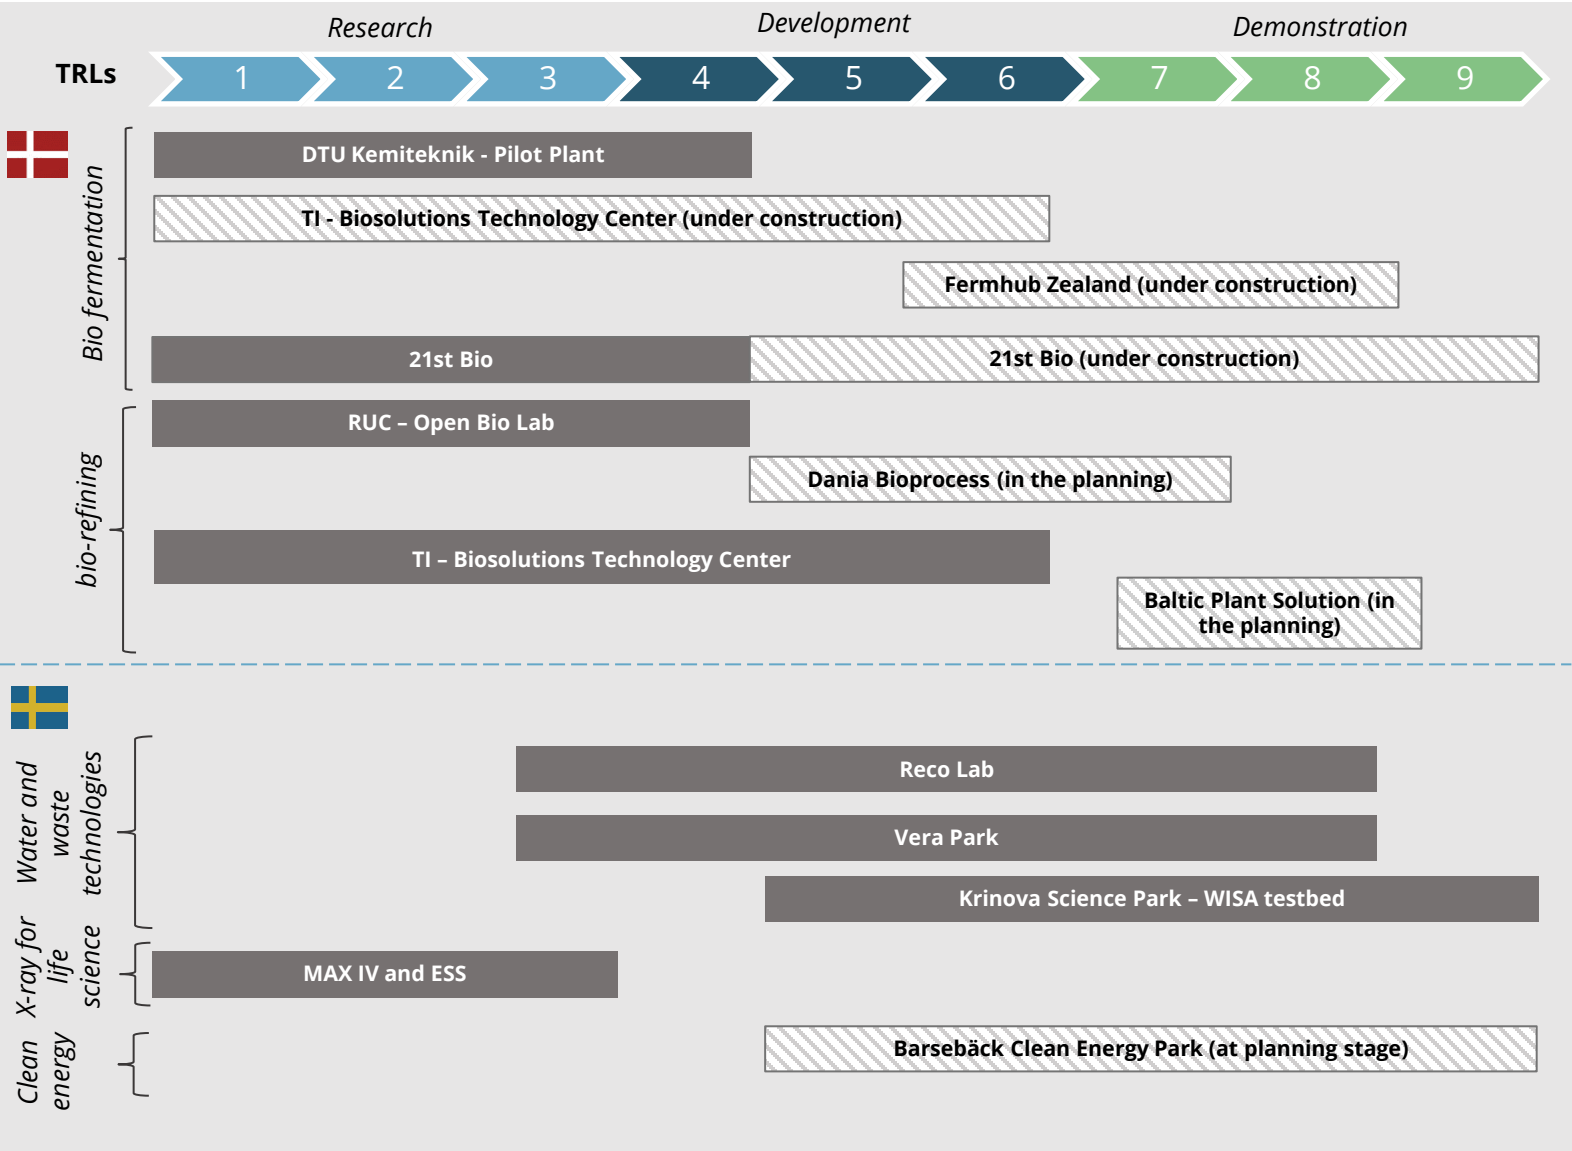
Research

Development

Demonstration

TRLs

1 2 3 4 5 6 7 8 9

Bio fermentation

DTU Kemiteknik - Pilot Plant

TI - Biosolutions Technology Center (under construction)

Fermhub Zealand (under construction)

21st Bio

21st Bio (under construction)

bio-refining

RUC – Open Bio Lab

Dania Bioprocess (in the planning)

TI – Biosolutions Technology Center

Baltic Plant Solution (in the planning)

Water and waste technologies

Reco Lab

Vera Park

Krinova Science Park – WISA testbed

X-ray for life science

MAX IV and ESS

Clean energy

Barsebäck Clean Energy Park (at planning stage)